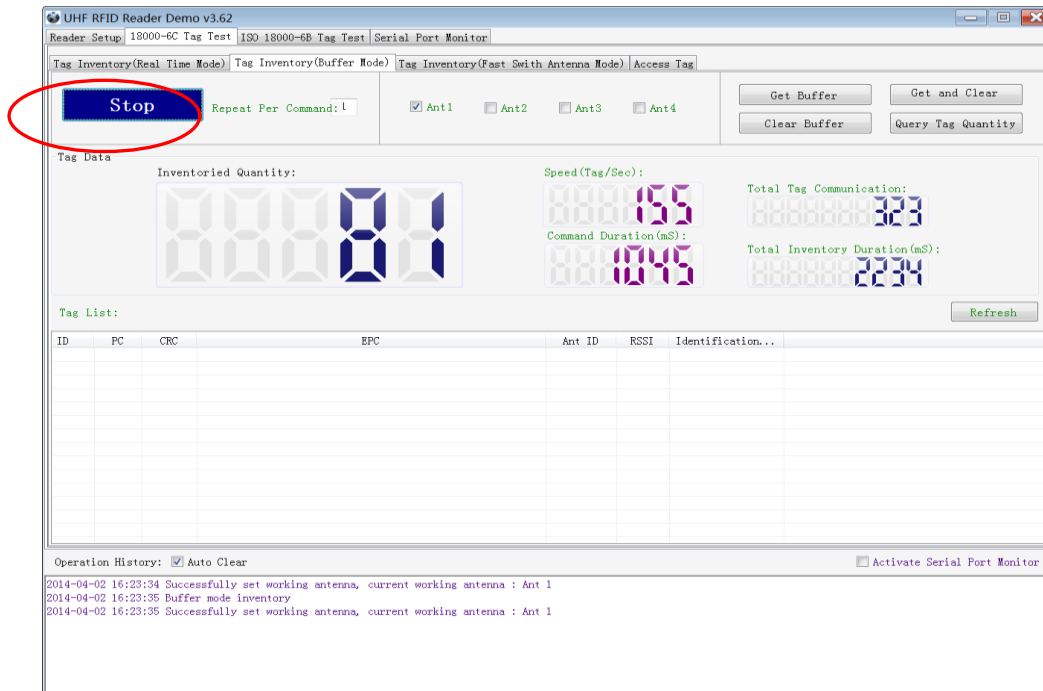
UHF RFID Reader Demo v3.62

Reader Setup | 18000-6C Tag Test | ISO 18000-6B Tag Test | Serial Port Monitor

Tag Inventory(Real Time Mode) | Tag Inventory(Buffer Mode) | Tag Inventory(Fast Swith Antenna Mode) | Access Tag

Stop

Repeat Per Command: 1

Ant1 Ant2 Ant3 Ant4

Get Buffer
Get and Clear
Clear Buffer
Query Tag Quantity

Tag Data

Inventoried Quantity:
000081

Speed(Tag/Sec):
155

Command Duration(mS):
1046

Total Tag Communication:
323

Total Inventory Duration(mS):
2234

Tag List:

Refresh

| ID | PC | CRC | EPC | Ant ID | RSSI | Identification... |
|---|---|---|---|---|---|---|

Operation History: Auto Clear

Activate Serial Port Monitor

2014-04-02 16:23:34 Successfully set working antenna, current working antenna : Ant 1
2014-04-02 16:23:35 Buffer mode inventory
2014-04-02 16:23:35 Successfully set working antenna, current working antenna : Ant 1